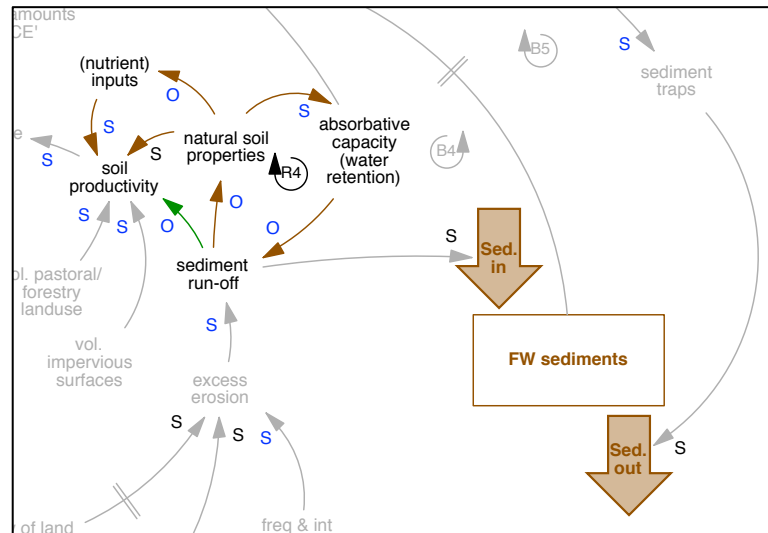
amounts
CE'

(nutrient)
inputs

O

S

S

S

e

soil
productivity

natural soil
properties

S

absorbative
capacity
(water
retention)

R4

B5

S

sediment
traps

B4

S

S

O

O

O

sediment
run-off

S

Sed.
in

ol. pastoral/
forestry
landuse

vol.
impervious
surfaces

S

excess
erosion

FW sediments

S

S

S

Sed.
out

S

of land

freq & int